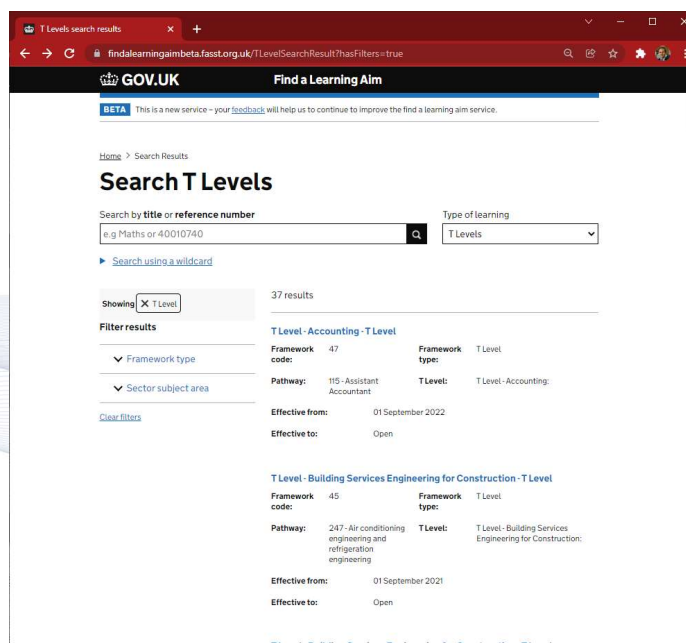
T Levels search results

findalearningaimbeta.fasst.org.uk/TLevelSearchResult?hasFilters=true

GOV.UK Find a Learning Aim

BETA This is a new service – your feedback will help us to continue to improve the find a learning aim service.

Home > Search Results

Search T Levels

Search by title or reference number

e.g Maths or 40010740

Type of learning

T Levels

Search using a wildcard

Showing T Level

Filter results

Framework type

Sector subject area

Clear filters

37 results

T Level - Accounting - T Level

| | | | |
|---|---|---|---|
| Framework code: | 47 | Framework type: | T Level |
| Pathway: | 115 - Assistant Accountant | T Level: | T Level - Accounting: |
| Effective from: | 01 September 2022 | | |
| Effective to: | Open | | |

T Level - Building Services Engineering for Construction - T Level

| | | | |
|---|---|---|---|
| Framework code: | 45 | Framework type: | T Level |
| Pathway: | 247 - Air conditioning engineering and refrigeration engineering | T Level: | T Level - Building Services Engineering for Construction: |
| Effective from: | 01 September 2021 | | |
| Effective to: | Open | | |

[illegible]